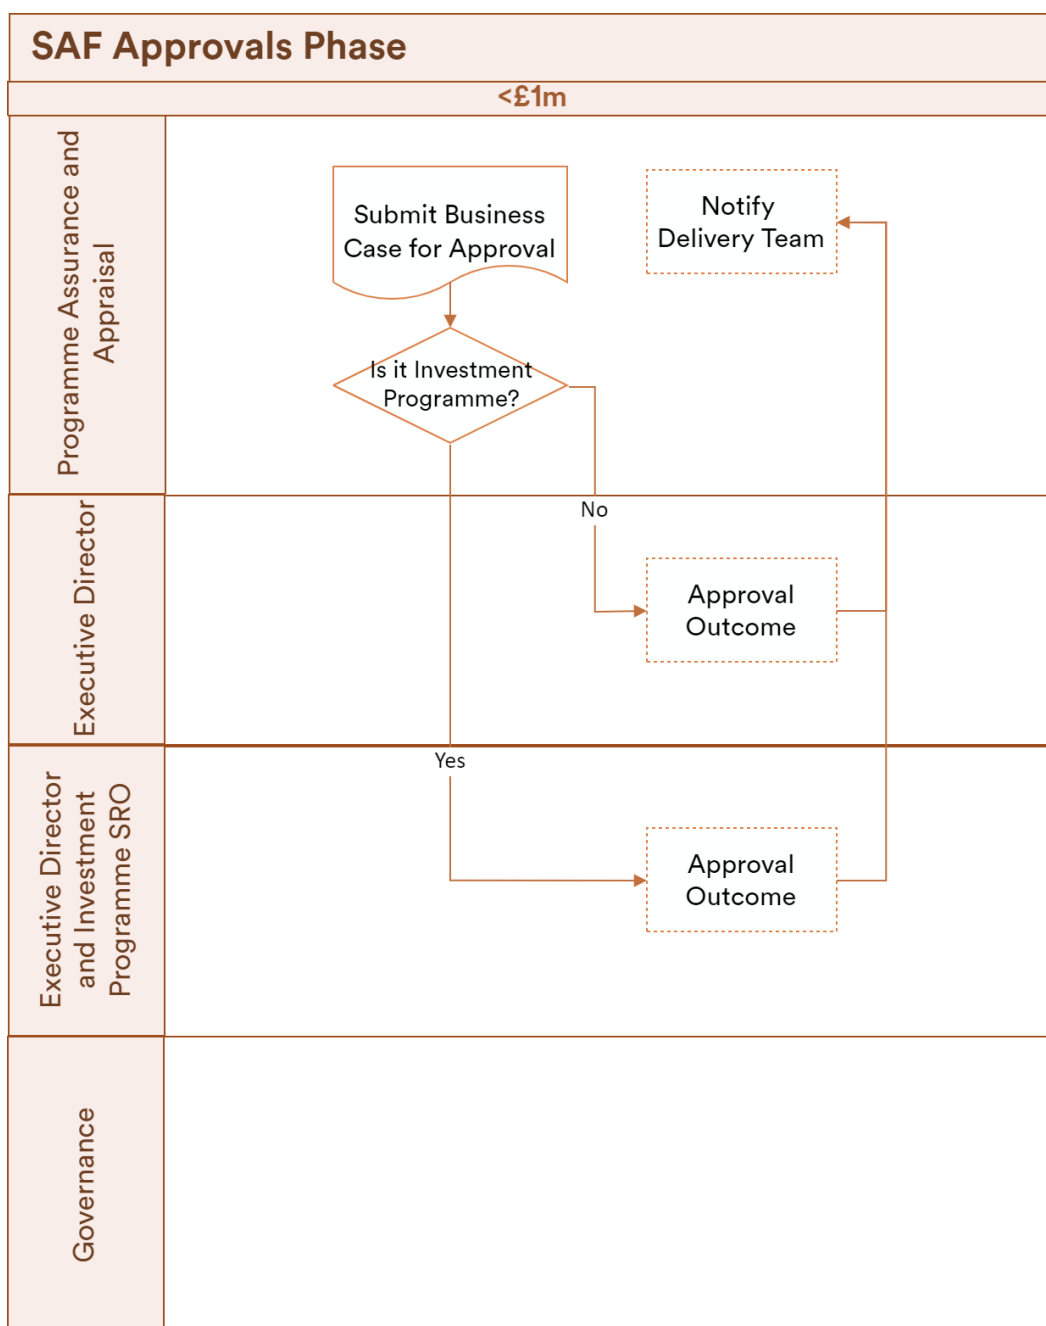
SAF Approvals Phase

<£1m

Programme Assurance and Appraisal

Submit Business Case for Approval

Notify Delivery Team

Is it Investment Programme?

No

Executive Director

Approval Outcome

Yes

Executive Director and Investment Programme SRO

Approval Outcome

Governance